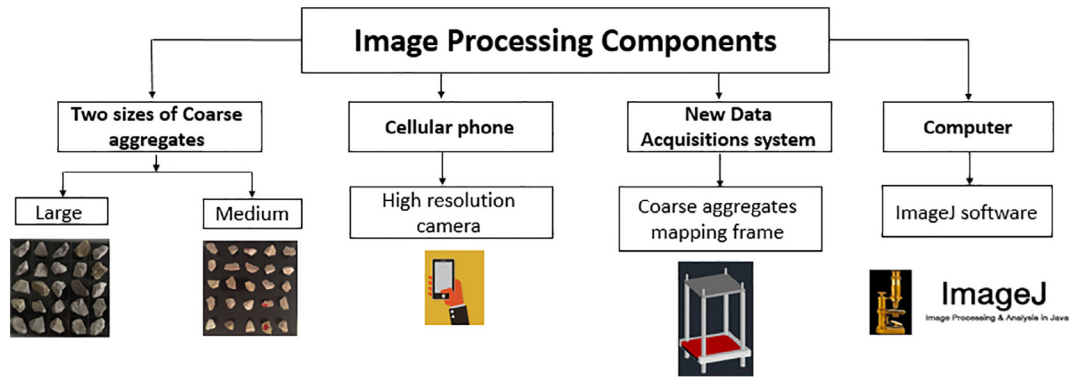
Image Processing Components

Two sizes of Coarse aggregates

Large

Medium

Cellular phone

High resolution camera

New Data Acquisitions system

Coarse aggregates mapping frame

Computer

ImageJ software

ImageJ
Image Processing & Analysis in Java